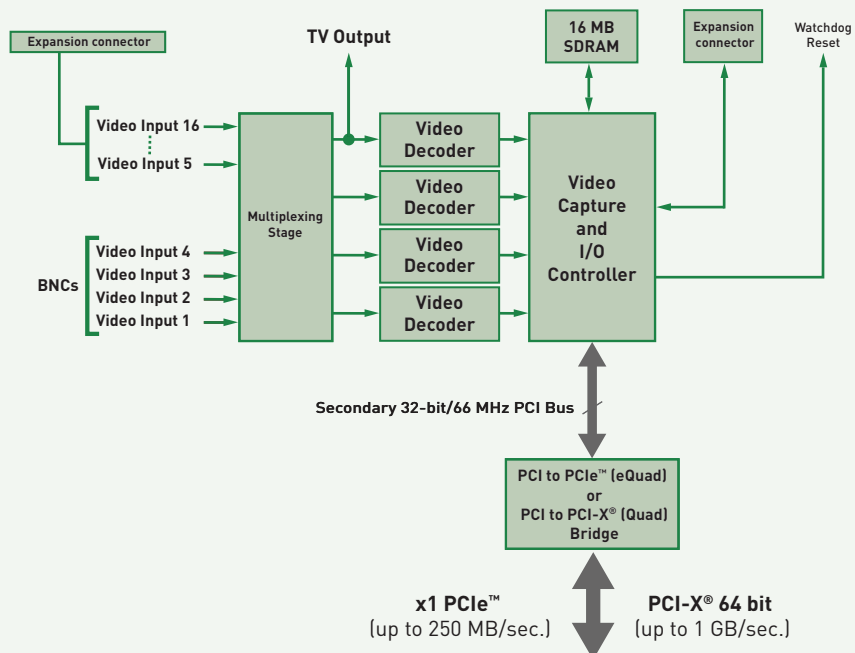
Expansion connector

TV Output

16 MB SDRAM

Expansion connector

Watchdog Reset

Video Input 16

Video Input 5

Multiplexing Stage

Video Decoder

Video Decoder

Video Decoder

Video Decoder

Video Capture and I/O Controller

BNCs

Video Input 4

Video Input 3

Video Input 2

Video Input 1

Secondary 32-bit/66 MHz PCI Bus

PCI to PCIe™ (eQuad) or PCI to PCI-X® (Quad) Bridge

x1 PCIe™
(up to 250 MB/sec.)

PCI-X® 64 bit
(up to 1 GB/sec.)